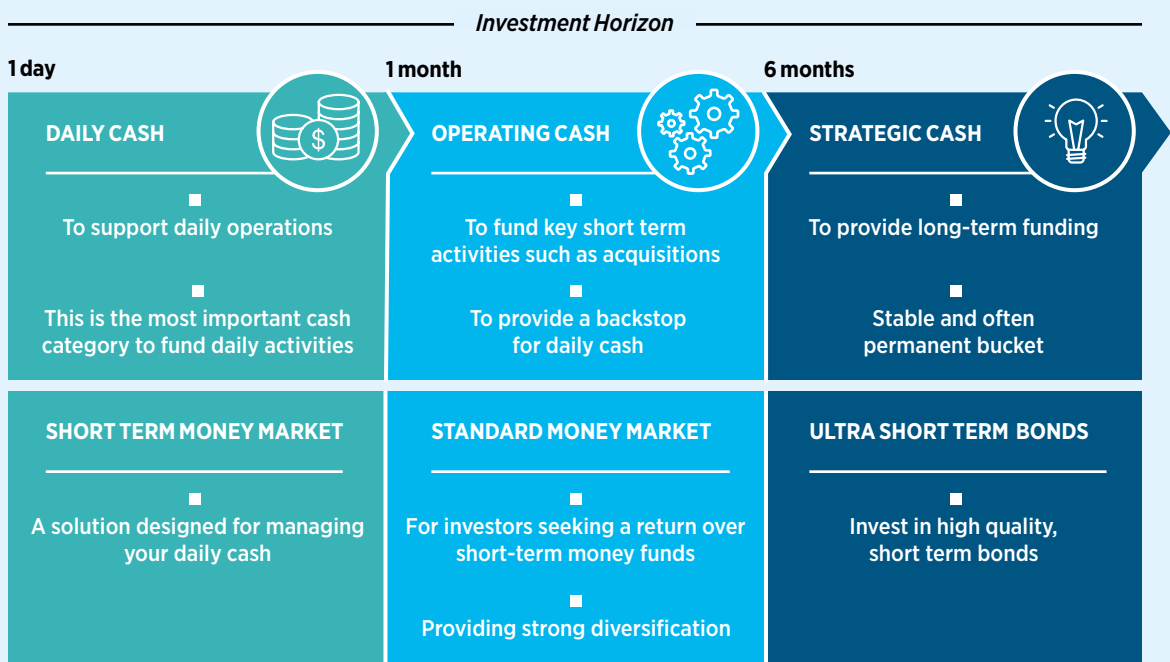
Investment Horizon

1 day

DAILY CASH

To support daily operations

This is the most important cash category to fund daily activities

SHORT TERM MONEY MARKET

A solution designed for managing your daily cash

1 month

OPERATING CASH

To fund key short term activities such as acquisitions

To provide a backstop for daily cash

STANDARD MONEY MARKET

For investors seeking a return over short-term money funds

Providing strong diversification

6 months

STRATEGIC CASH

To provide long-term funding

Stable and often permanent bucket

ULTRA SHORT TERM BONDS

Invest in high quality, short term bonds